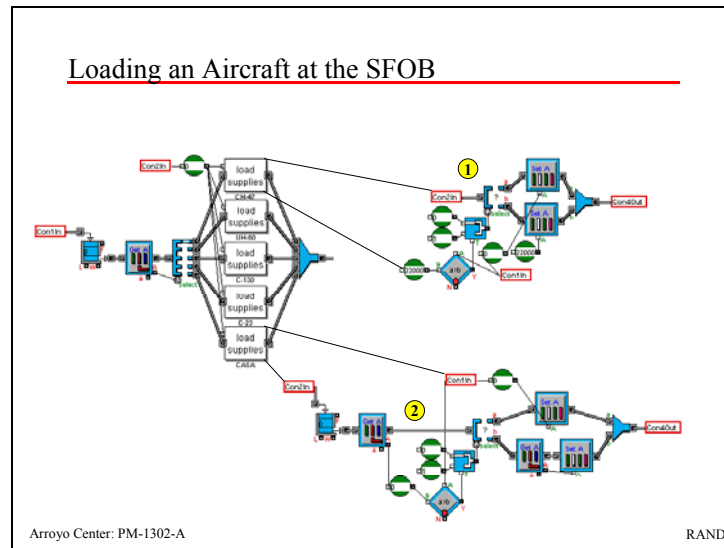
Loading an Aircraft at the SFOB

Con2In

Con1In

Set A

Select

load supplies

CH-47

load supplies

UH-60

load supplies

C-130

load supplies

C-23

load supplies

CASA

1

Con2In

Select

Set A

Set A

Con4Out

22000

a b

22000

Con1In

Con2In

Con1In

2

Select

Set A

Set A

Set A

Con4Out

a b

Arroyo Center: PM-1302-A

RAND